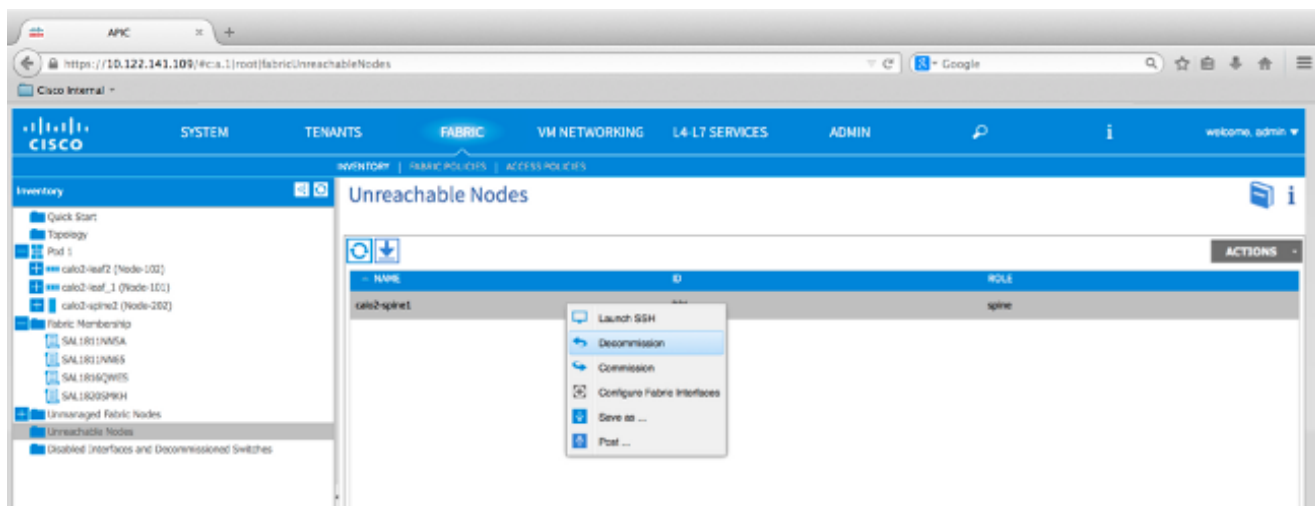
APIC

https://10.122.141.109/#c:a.1|root|fabricUnreachableNodes

Google

Cisco Internal

cisco

SYSTEM TENANTS FABRIC VM NETWORKING L4-L7 SERVICES ADMIN

welcome, admin

INVENTORY | FABRIC POLICIES | ACCESS POLICIES

Inventory

Quick Start
Topology
Pod 1
calo2-leaf2 (Node-102)
calo2-leaf_1 (Node-101)
calo2-spine2 (Node-202)
Fabric Membership
SAL1811NN5A
SAL1811NN65
SAL1816QWT5
SAL1820SPKH
Unmanaged Fabric Nodes
Unreachable Nodes
Disabled Interfaces and Decommissioned Switches

Unreachable Nodes

ACTIONS

| NAME | ID | ROLE |
|---|---|---|
| calo2-spine1 | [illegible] | spine |

Launch SSH
Decommission
Commission
Configure Fabric Interfaces
Save as ...
Post ...